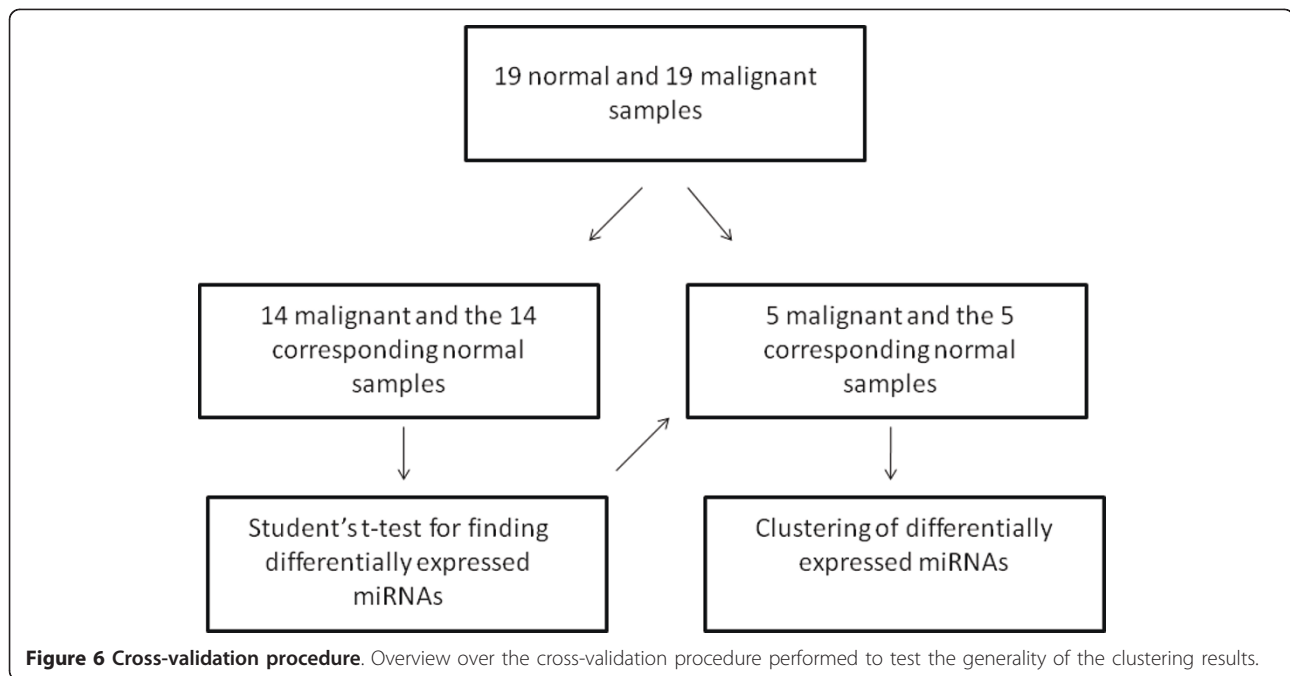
19 normal and 19 malignant samples

14 malignant and the 14 corresponding normal samples

5 malignant and the 5 corresponding normal samples

Student's t-test for finding differentially expressed miRNAs

Clustering of differentially expressed miRNAs

**Figure 6 Cross-validation procedure**. Overview over the cross-validation procedure performed to test the generality of the clustering results.